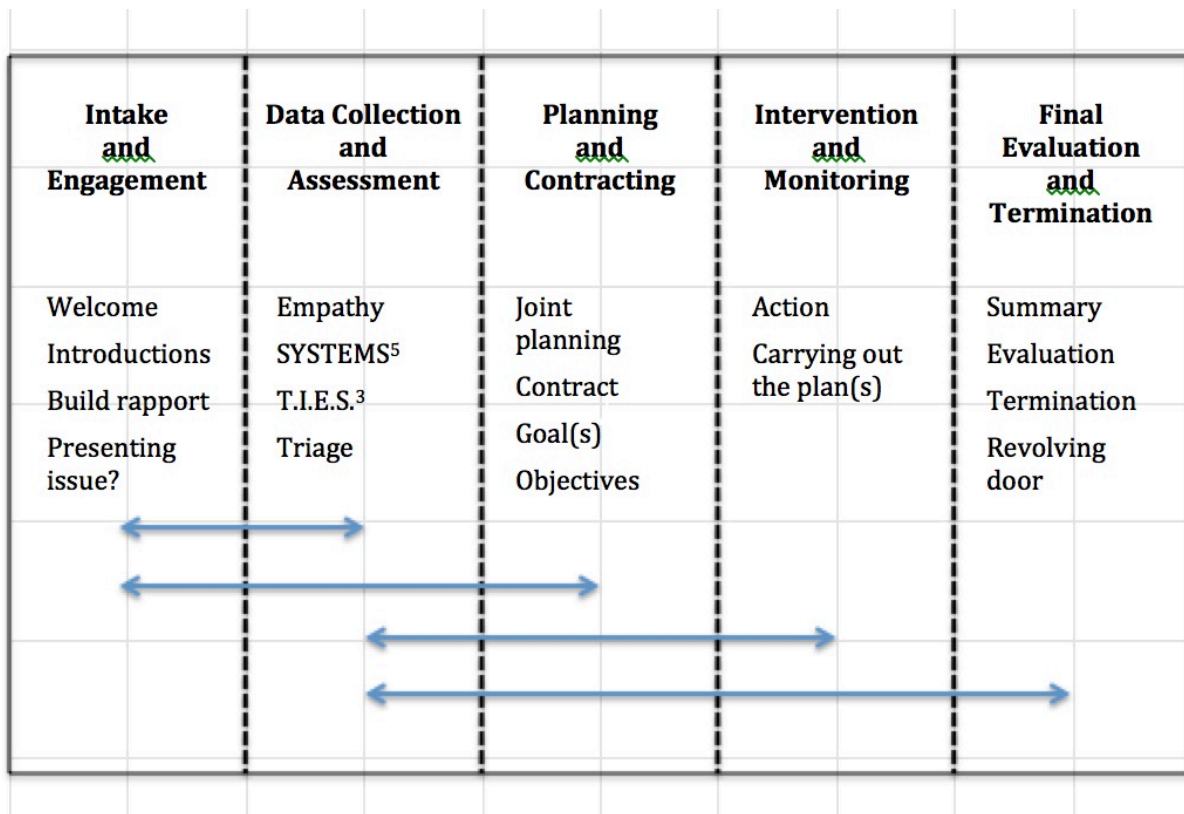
| Intake and Engagement | Data Collection and Assessment | Planning and Contracting | Intervention and Monitoring | Final Evaluation and Termination |
|---|---|---|---|---|
| Welcome<br>Introductions<br>Build rapport<br>Presenting issue? | Empathy<br>SYSTEMS$^5$<br>T.I.E.S.$^3$<br>Triage | Joint planning<br>Contract<br>Goal(s)<br>Objectives | Action<br>Carrying out the plan(s) | Summary<br>Evaluation<br>Termination<br>Revolving door |